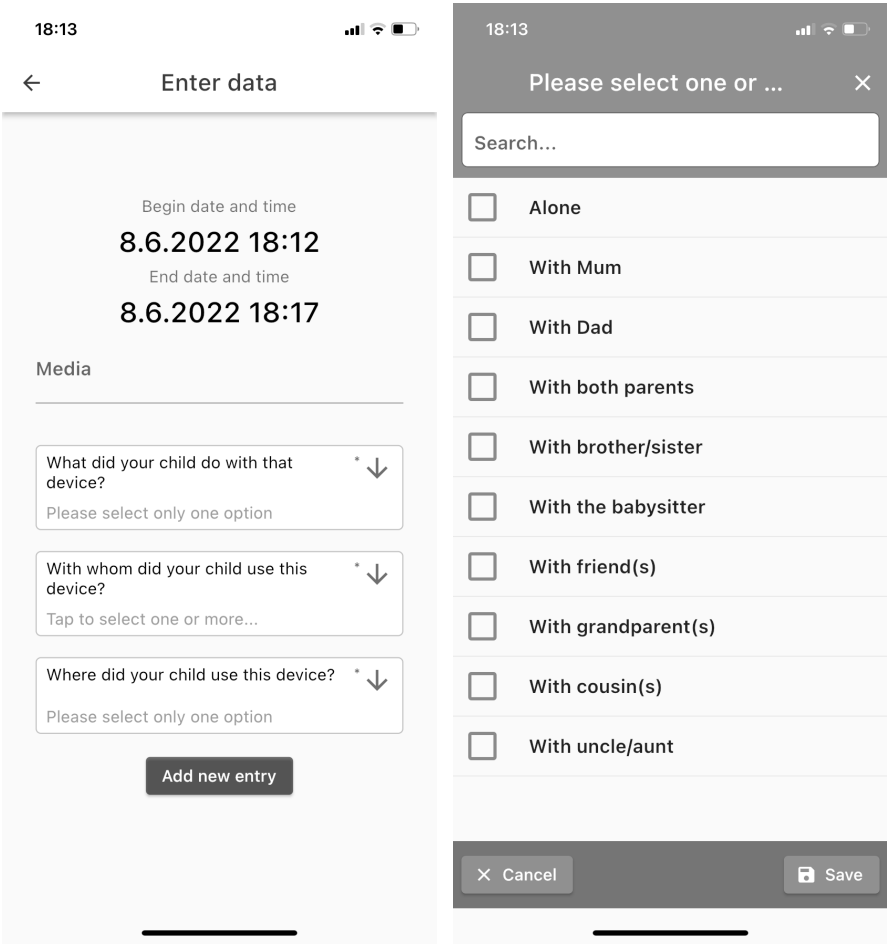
18:13

Enter data

Begin date and time
8.6.2022 18:12
End date and time
8.6.2022 18:17

Media

What did your child do with that device? *
Please select only one option

With whom did your child use this device? *
Tap to select one or more...

Where did your child use this device? *
Please select only one option

Add new entry

18:13

Please select one or ...

Search...

Alone
With Mum
With Dad
With both parents
With brother/sister
With the babysitter
With friend(s)
With grandparent(s)
With cousin(s)
With uncle/aunt

Cancel
Save